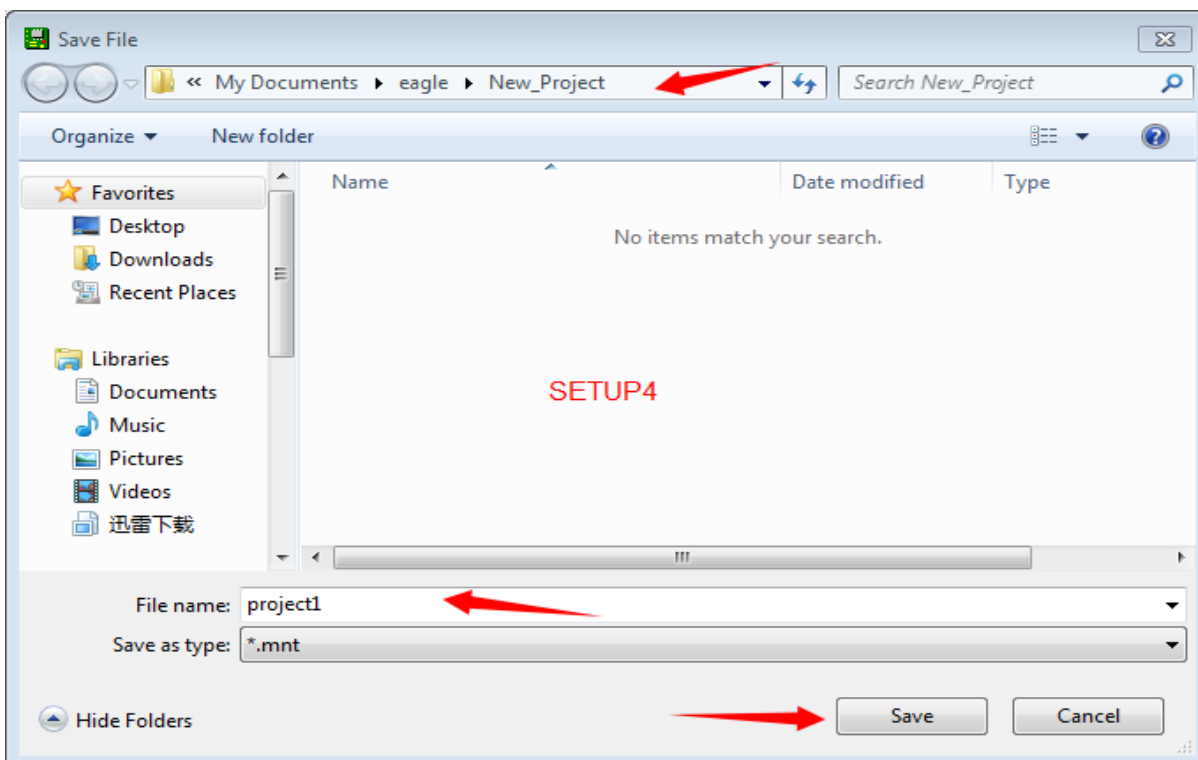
Save File

« My Documents ▸ eagle ▸ New_Project

Search New_Project

Organize ▾ New folder

Favorites
Desktop
Downloads
Recent Places

Libraries
Documents
Music
Pictures
Videos
迅雷下载

Name
Date modified
Type

No items match your search.

SETUP4

File name: project1
Save as type: *.mnt

Hide Folders

Save
Cancel